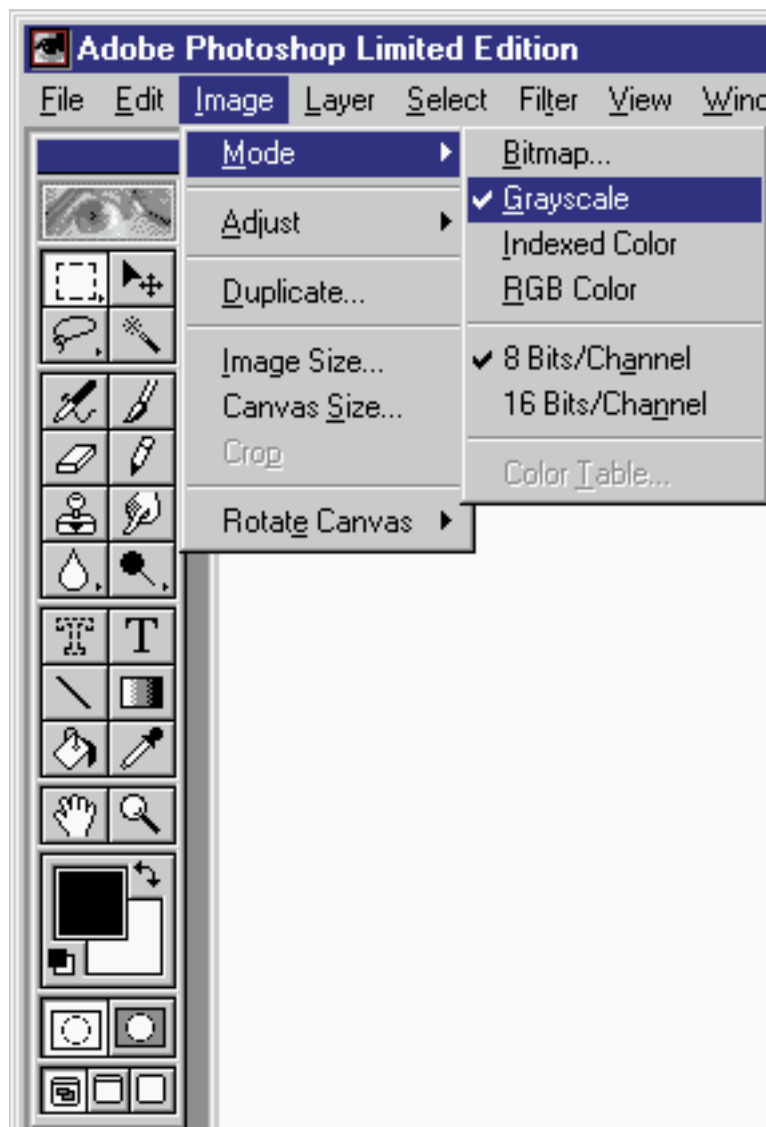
Adobe Photoshop Limited Edition

File Edit Image Layer Select Filter View Winc

Mode
Adjust
Duplicate...
Image Size...
Canvas Size...
Crop
Rotate Canvas

Bitmap...
✔ Grayscale
Indexed Color
RGB Color
✔ 8 Bits/Channel
16 Bits/Channel
Color Table...

T